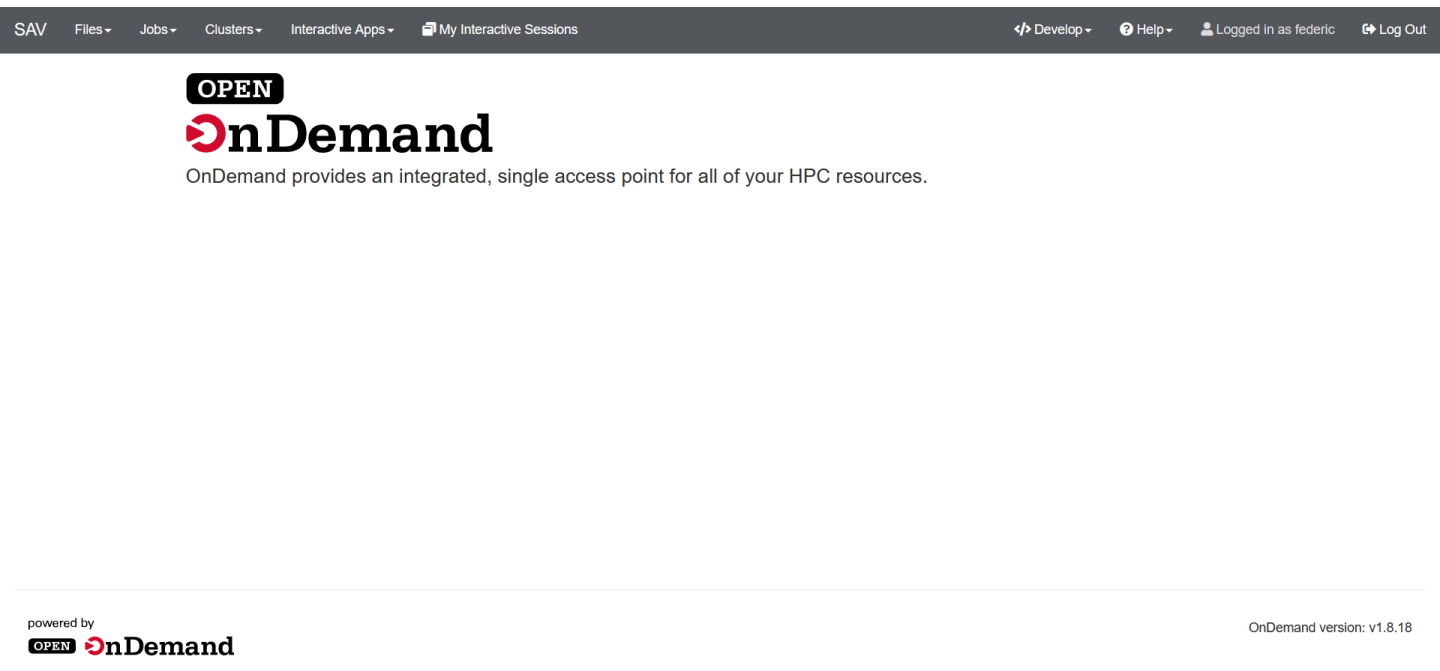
SAV Files Jobs Clusters Interactive Apps My Interactive Sessions Develop Help Logged in as federic Log Out

OPEN
OnDemand

OnDemand provides an integrated, single access point for all of your HPC resources.

powered by
OPEN OnDemand

OnDemand version: v1.8.18